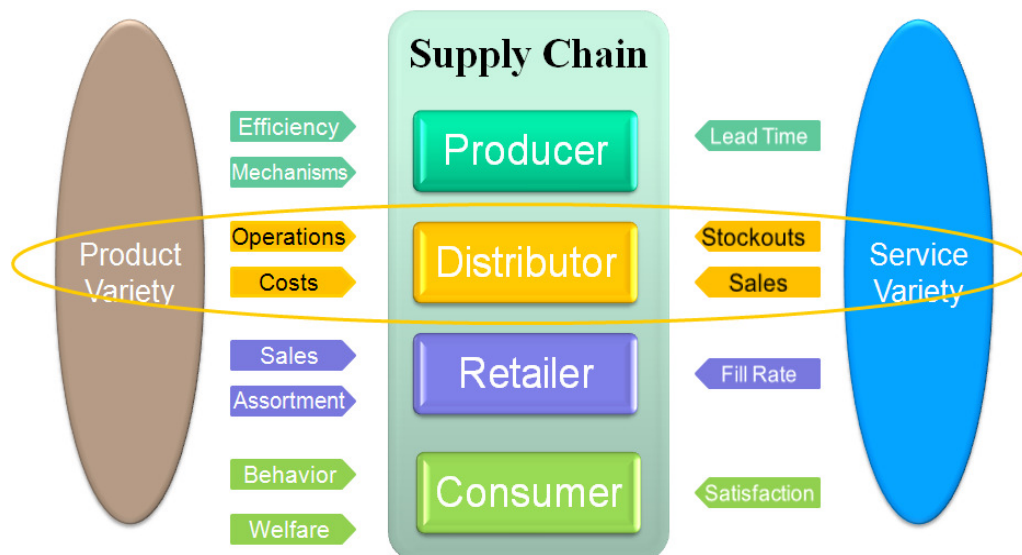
Supply Chain

Product Variety

Efficiency
Mechanisms
Producer
Lead Time

Operations
Costs
Distributor
Stockouts
Sales

Service Variety

Sales
Assortment
Retailer
Fill Rate

Behavior
Welfare
Consumer
Satisfaction